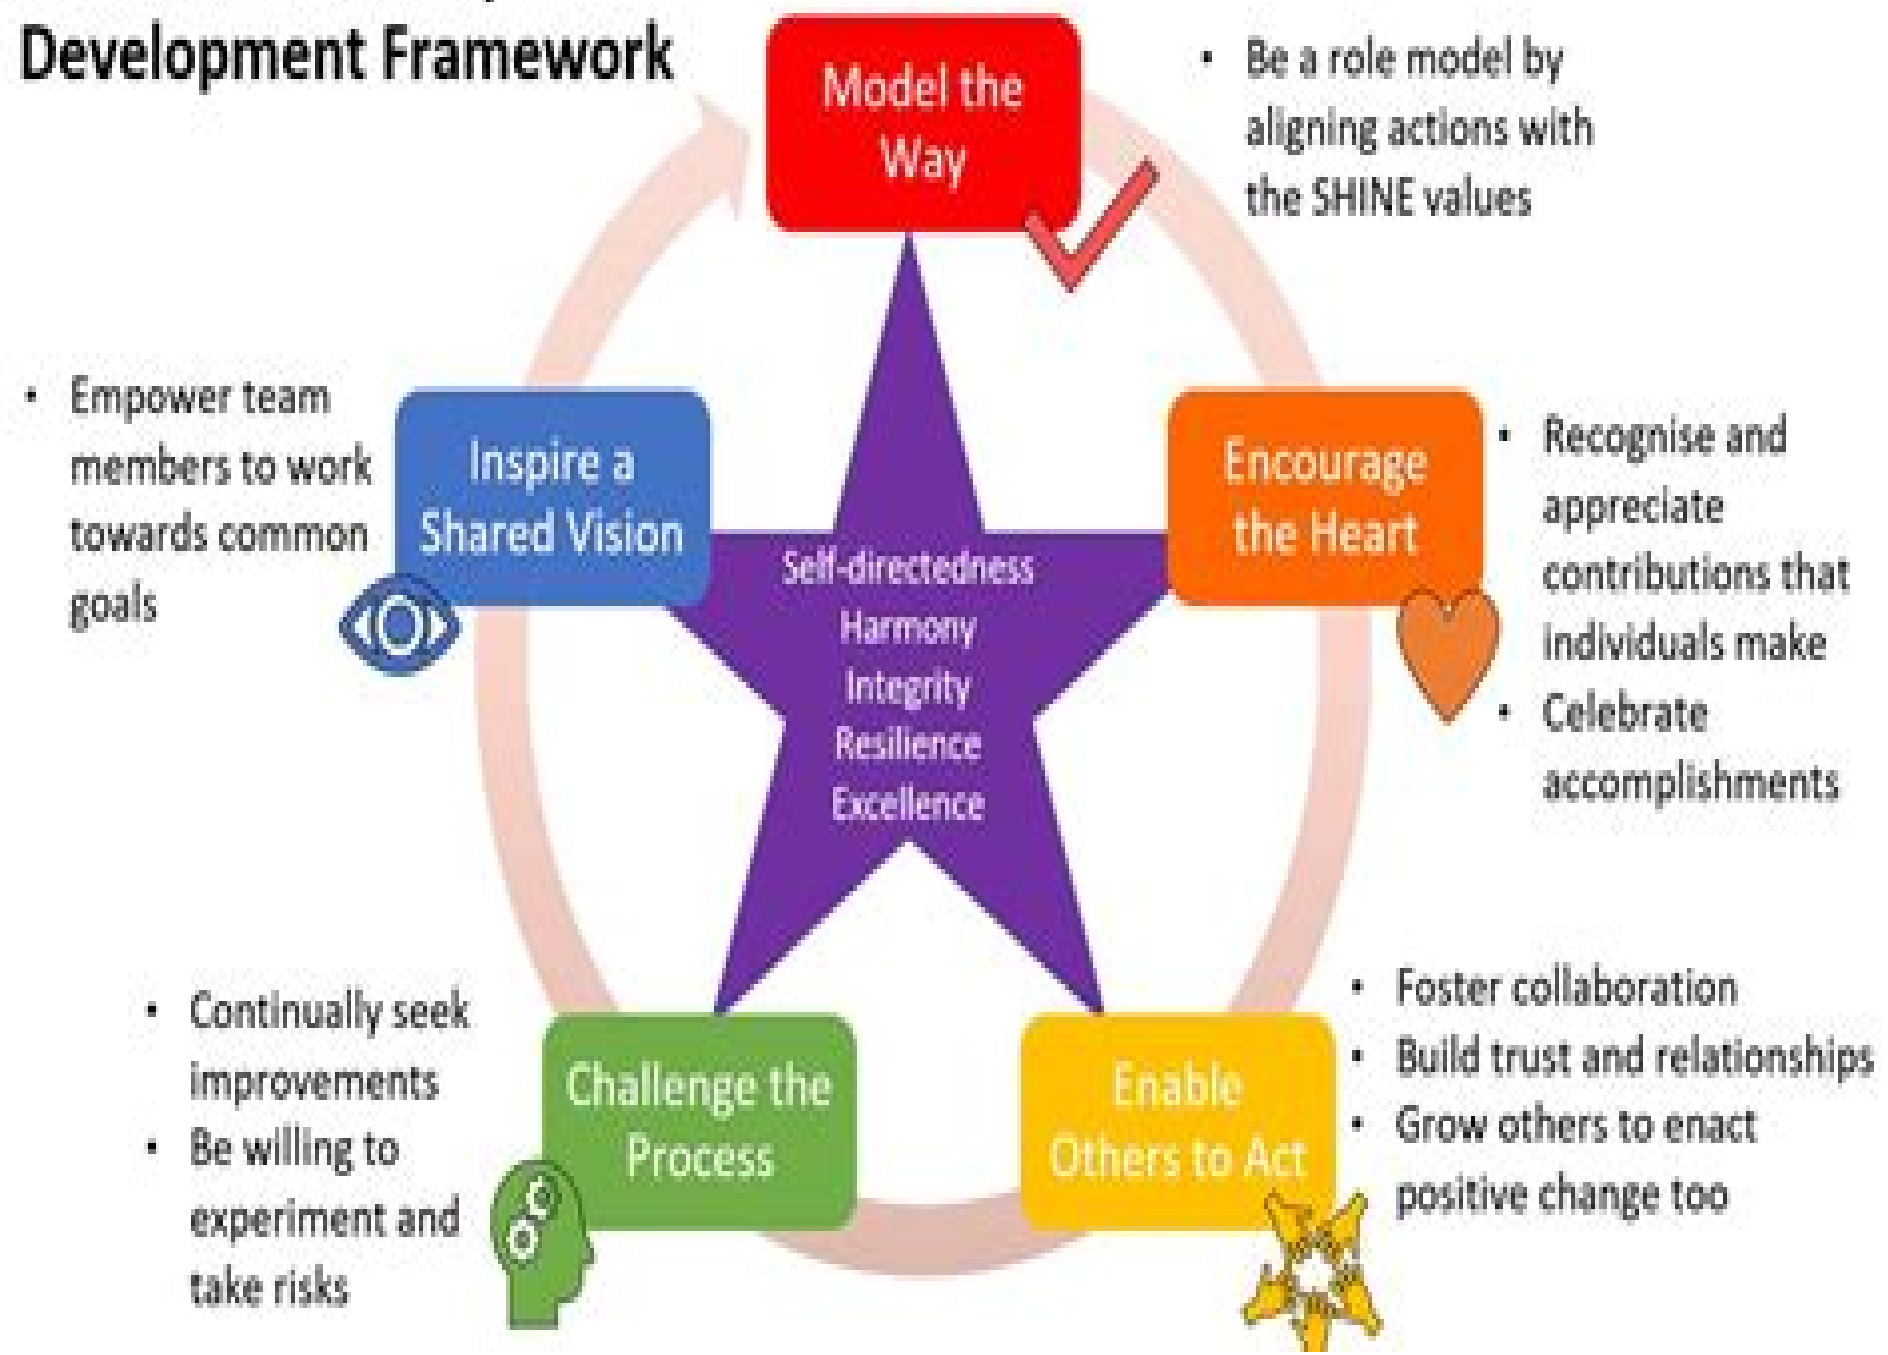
Development Framework

Model the Way

• Be a role model by aligning actions with the SHINE values

• Empower team members to work towards common goals

Inspire a Shared Vision

Self-directedness
Harmony
Integrity
Resilience
Excellence

Encourage the Heart

• Recognise and appreciate contributions that individuals make
• Celebrate accomplishments

• Continually seek improvements
• Be willing to experiment and take risks

Challenge the Process

Enable Others to Act

• Foster collaboration
• Build trust and relationships
• Grow others to enact positive change too